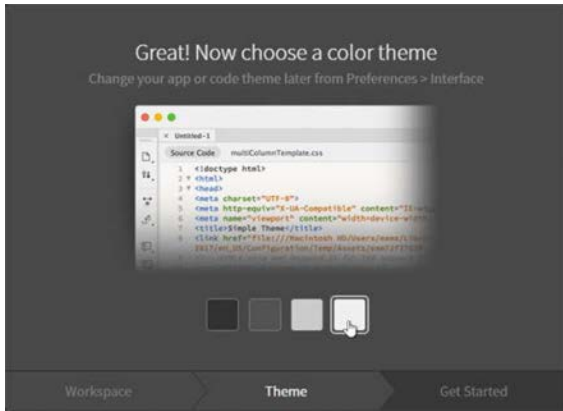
Great! Now choose a color theme

Change your app or code theme later from Preferences > Interface

Untitled-1

Source Code multiColumnTemplate.css

1 <!doctype html>
2 <html>
3 <head>
4 <meta charset="UTF-8">
5 <meta http-equiv="X-UA-Compatible" content="IE=e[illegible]
6 <meta name="viewport" content="width=device-wid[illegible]
7 <title>Simple Theme</title>
8 <link href="file:///Macintosh HD/Users/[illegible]
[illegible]

Workspace

Theme

Get Started